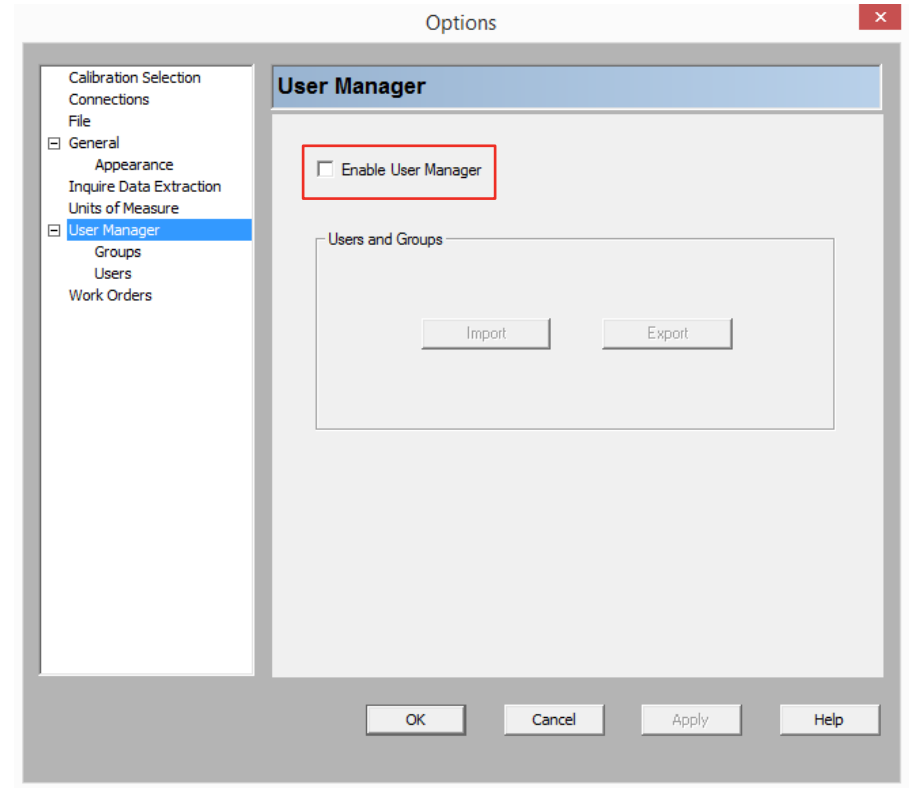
Options

Calibration Selection
Connections
File
General
Appearance
Inquire Data Extraction
Units of Measure
User Manager
Groups
Users
Work Orders

User Manager

Enable User Manager

Users and Groups

Import
Export

OK
Cancel
Apply
Help